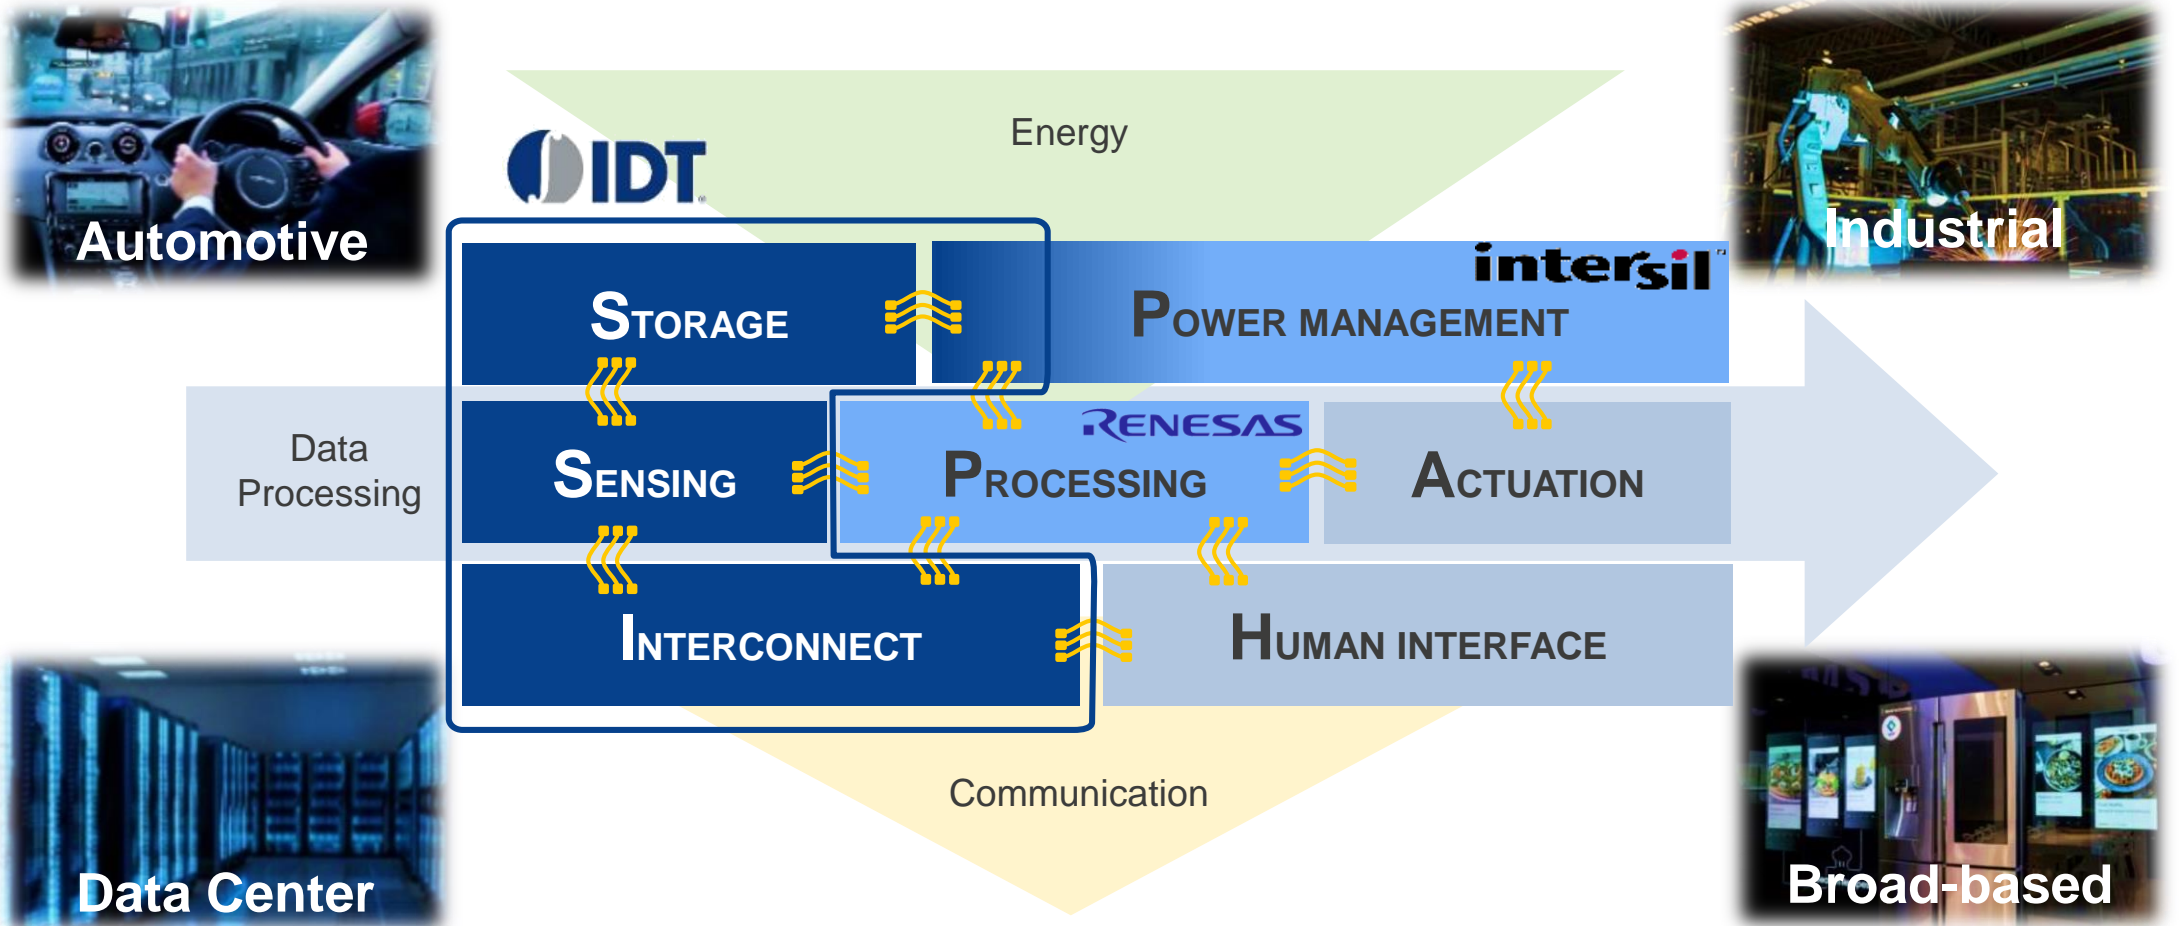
Automotive

Energy

Industrial

IDT

intersil

STORAGE

POWER MANAGEMENT

Data Processing

RENESAS

SENSING

PROCESSING

ACTUATION

INTERCONNECT

HUMAN INTERFACE

Communication

Data Center

Broad-based